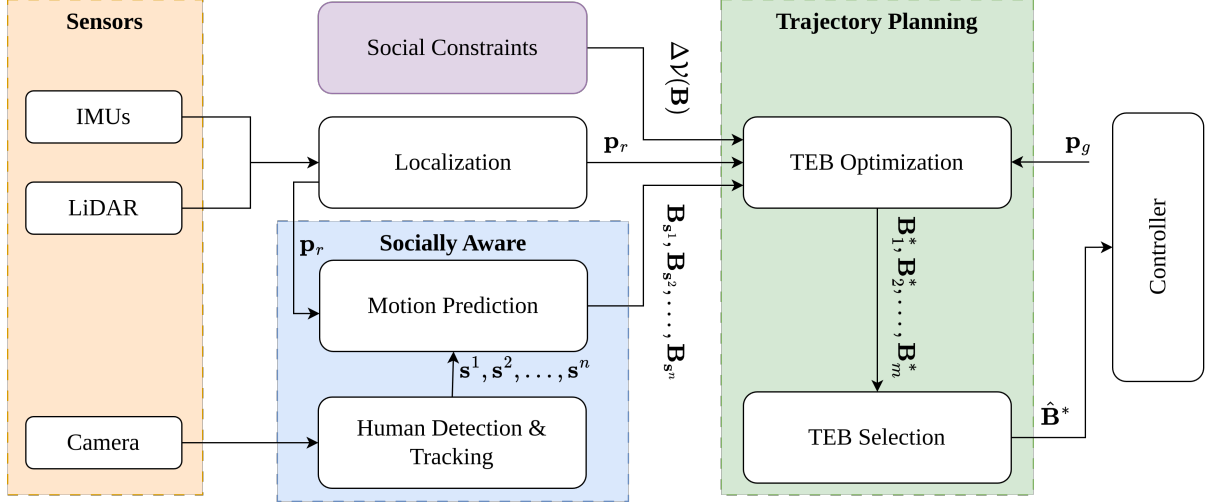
Sensors

IMUs

LiDAR

Camera

Social Constraints

Localization

$\mathbf{p}_r$

$\mathbf{p}_r$

Socially Aware

Motion Prediction

$\mathbf{s}^1, \mathbf{s}^2, \ldots, \mathbf{s}^n$

Human Detection & Tracking

$\Delta\mathcal{V}(\mathbf{B})$

$\mathbf{B}_{\mathbf{s}^1}, \mathbf{B}_{\mathbf{s}^2}, \ldots, \mathbf{B}_{\mathbf{s}^n}$

Trajectory Planning

TEB Optimization

$\mathbf{p}_g$

$\mathbf{B}_1^*, \mathbf{B}_2^*, \ldots, \mathbf{B}_m^*$

TEB Selection

$\hat{\mathbf{B}}^*$

Controller